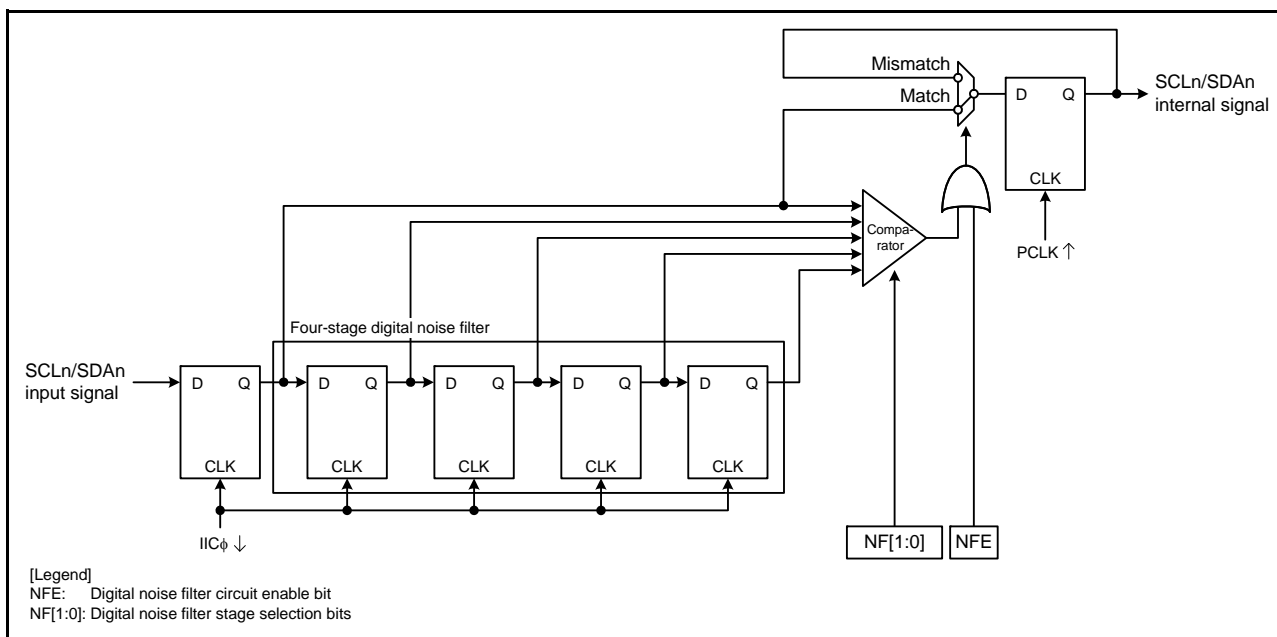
Mismatch

Match

D Q

CLK

SCLn/SDAn internal signal

Compa-rator

PCLK ↑

Four-stage digital noise filter

SCLn/SDAn input signal

D Q

CLK

D Q

CLK

D Q

CLK

D Q

CLK

D Q

CLK

IICϕ ↓

NF[1:0]

NFE

[Legend]
NFE: Digital noise filter circuit enable bit
NF[1:0]: Digital noise filter stage selection bits